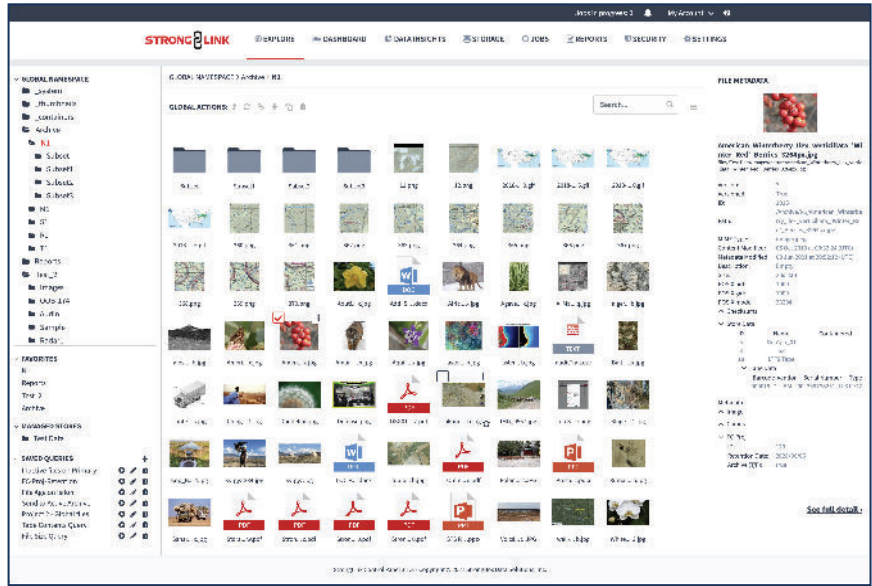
STRONG LINK

EXPLORE DASHBOARD DATA INSIGHTS STORAGE JOBS REPORTS SECURITY SETTINGS

My Account

GLOBAL NAMESPACE
_system
_thumbnails
_containers
Archive
N1
Subset
Subset1
Subset2
Subset3
N2
S1
P4
T1
Reports
Test_2
Images
Audio
Sample

FAVORITES
N
Reports
Test 2
Archive

GLOBAL NAMESPACE > Archive > N1

GLOBAL ACTIONS:

Search...

FILE METADATA

American Wineberry Ilex verticillata 'Winter Red' Berries 1284px.jpg

DOC
PDF
TEXT
PPT

SAVED QUERIES

See full details

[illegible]